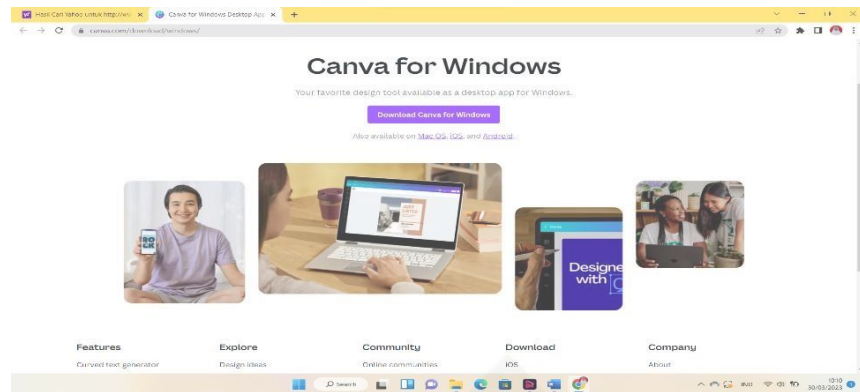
Hasil Cari Yahoo untuk http://wv ×
Canva for Windows Desktop App ×
+
canva.com/download/windows/

Canva for Windows

Your favorite design tool available as a desktop app for Windows.

Download Canva for Windows

Also available on Mac OS, iOS, and Android.

Designe with

Features
Curved text generator

Explore
Design ideas

Community
Online communities

Download
iOS

Company
About

Search

10:10
30/03/2023